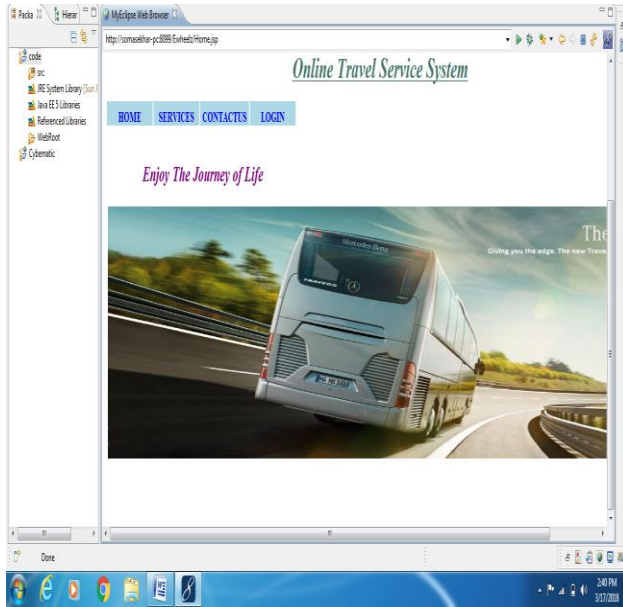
Packa Hierar MyEclipse Web Browser

code
src
JRE System Library [Sun J
Java EE 5 Libraries
Referenced Libraries
WebRoot
Cybernatic

http://somasekhar-pc:8080/Ewheelz/Home.jsp

Online Travel Service System

HOME SERVICES CONTACTUS LOGIN

Enjoy The Journey of Life

Mercedes-Benz

The
Giving you the edge. The new Trave

Done

2:40 PM
3/17/2018